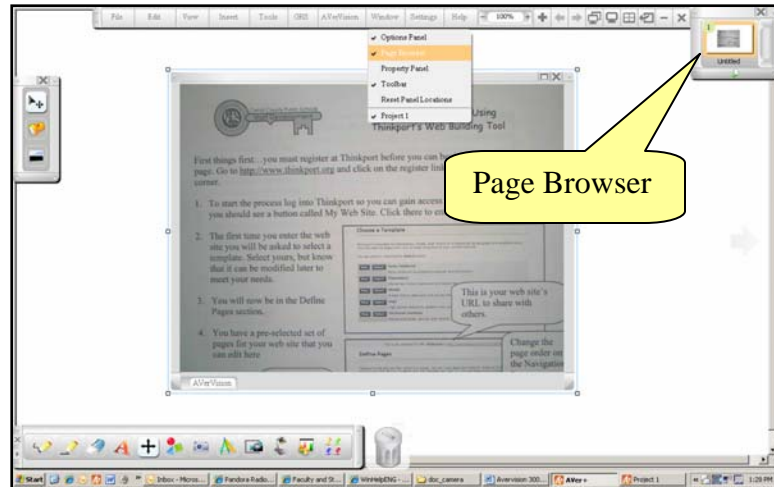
File Edit View Insert Tools OHS AVerVision Window Settings Help 100%

Options Panel
Page Browser
Property Panel
Toolbar
Reset Panel Locations
Project 1

Untitled

Using Thinkport's Web Building Tool

First things first…you must register at Thinkport before you can b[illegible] page. Go to http://www.thinkport.org and click on the register lin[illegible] corner.

1. To start the process log into Thinkport so you can gain access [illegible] you should see a button called My Web Site. Click there to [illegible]

2. The first time you enter the web site you will be asked to select a template. Select yours, but know that it can be modified later to meet your needs.

3. You will now be in the Define Pages section.

4. You have a pre-selected set of pages for your web site that you can edit here

Choose a Template

This is your web site's URL to share with others.

Define Pages

Change the page order on the Navigation

AVerVision

Page Browser

Start Inbox - Micros... Pandora Radio... Faculty and St... WinHelpENG - ... doc_camera Avervision 300... AVer+ Project 1 1:28 PM